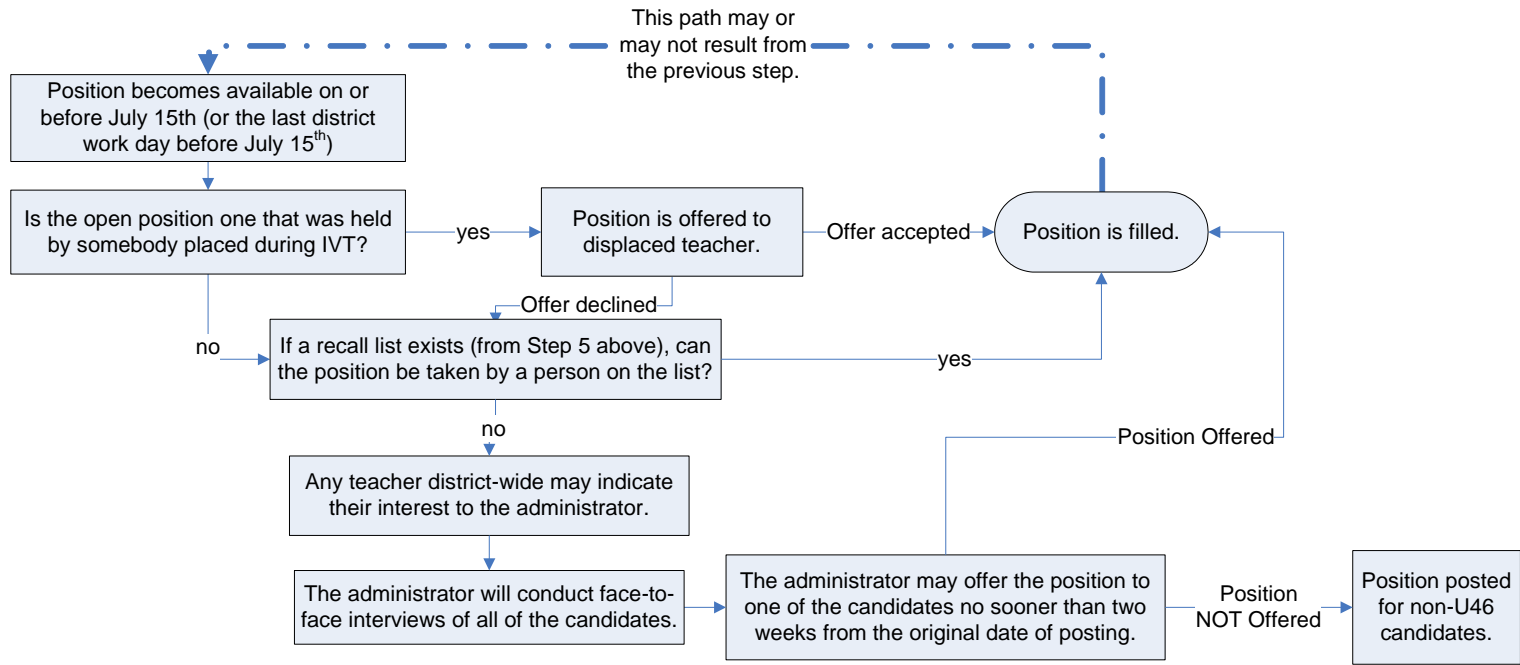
This path may or may not result from the previous step.

Position becomes available on or before July 15th (or the last district work day before July $15^{th}$)

Is the open position one that was held by somebody placed during IVT?

yes

Position is offered to displaced teacher.

Offer accepted

Position is filled.

Offer declined

no

If a recall list exists (from Step 5 above), can the position be taken by a person on the list?

yes

no

Position Offered

Any teacher district-wide may indicate their interest to the administrator.

The administrator will conduct face-to-face interviews of all of the candidates.

The administrator may offer the position to one of the candidates no sooner than two weeks from the original date of posting.

Position NOT Offered

Position posted for non-U46 candidates.